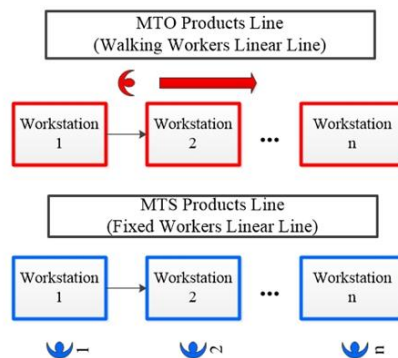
MTO Products Line
(Walking Workers Linear Line)

Workstation 1

Workstation 2

•••

Workstation n

MTS Products Line
(Fixed Workers Linear Line)

Workstation 1

Workstation 2

•••

Workstation n

1

2

n